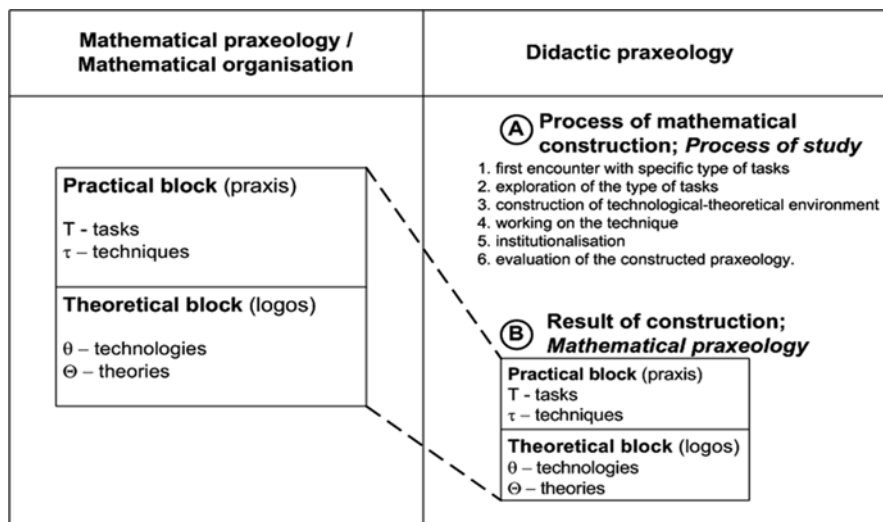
Mathematical praxeology / Mathematical organisation

Didactic praxeology

Practical block (praxis)

T - tasks
$\tau$ – techniques

Theoretical block (logos)

$\theta$ – technologies
$\Theta$ – theories

A Process of mathematical construction; Process of study

1. first encounter with specific type of tasks
2. exploration of the type of tasks
3. construction of technological-theoretical environment
4. working on the technique
5. institutionalisation
6. evaluation of the constructed praxeology.

B Result of construction; Mathematical praxeology

Practical block (praxis)
T - tasks
$\tau$ – techniques

Theoretical block (logos)
$\theta$ – technologies
$\Theta$ – theories